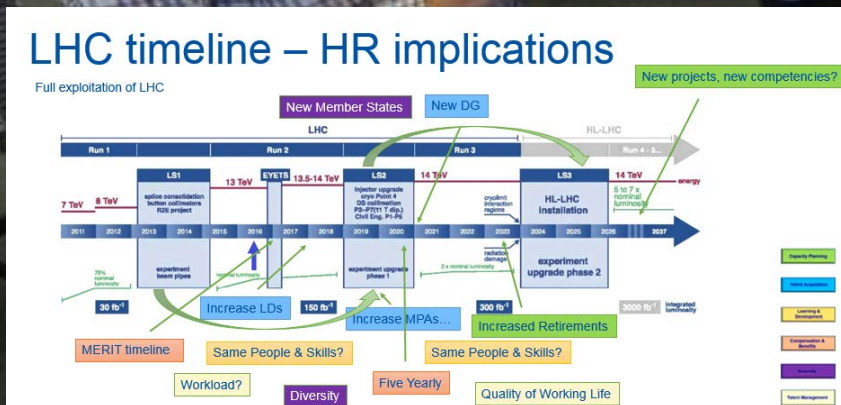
LHC timeline – HR implications

Full exploitation of LHC

New Member States

New DG

New projects, new competencies?

LHC

HL-LHC

Run 1

Run 2

Run 3

Run 4 - 5...

LS1

splice consolidation button collimators R2E project

EYETS

LS2

Injector upgrade cryo Point 4 DS collimation P2-P7(11 T dip.) Civil Eng. P1-P5

LS3

HL-LHC installation

7 TeV

8 TeV

13 TeV

13.5-14 TeV

14 TeV

14 TeV

5 to 7 x nominal luminosity

energy

cryolimit interaction regions

radiation damage

2011

2012

2013

2014

2015

2016

2017

2018

2019

2020

2021

2022

2023

2024

2025

2026

2037

75% nominal luminosity

experiment beam pipes

nominal luminosity

experiment upgrade phase 1

2 x nominal luminosity

experiment upgrade phase 2

30 fb$^{-1}$

150 fb$^{-1}$

300 fb$^{-1}$

3000 fb$^{-1}$

integrated luminosity

Increase LDs

Increase MPAs...

Increased Retirements

MERIT timeline

Same People & Skills?

Same People & Skills?

Workload?

Diversity

Five Yearly

Quality of Working Life

Capacity Planning

Talent Acquisition

Learning & Development

Compensation & Benefits

Diversity

Talent Management